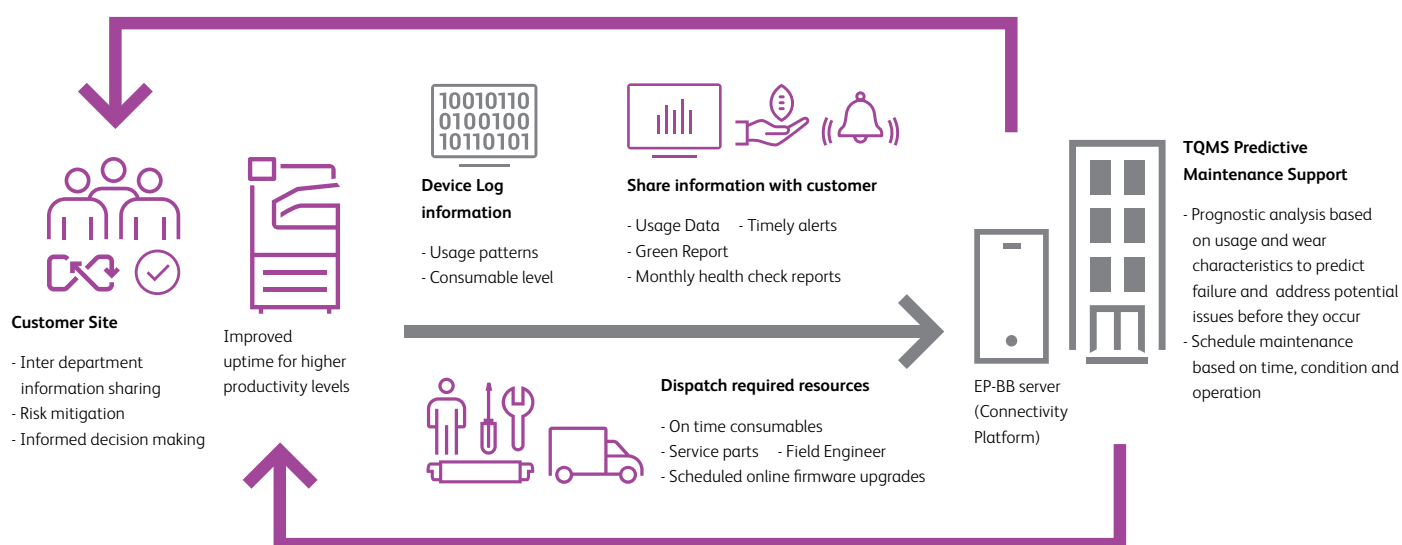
10010110
0100100
10110101

Device Log information

- Usage patterns
- Consumable level

Share information with customer

- Usage Data - Timely alerts
- Green Report
- Monthly health check reports

Customer Site

- Inter department information sharing
- Risk mitigation
- Informed decision making

Improved uptime for higher productivity levels

Dispatch required resources

- On time consumables
- Service parts - Field Engineer
- Scheduled online firmware upgrades

EP-BB server (Connectivity Platform)

TQMS Predictive Maintenance Support

- Prognostic analysis based on usage and wear characteristics to predict failure and address potential issues before they occur
- Schedule maintenance based on time, condition and operation